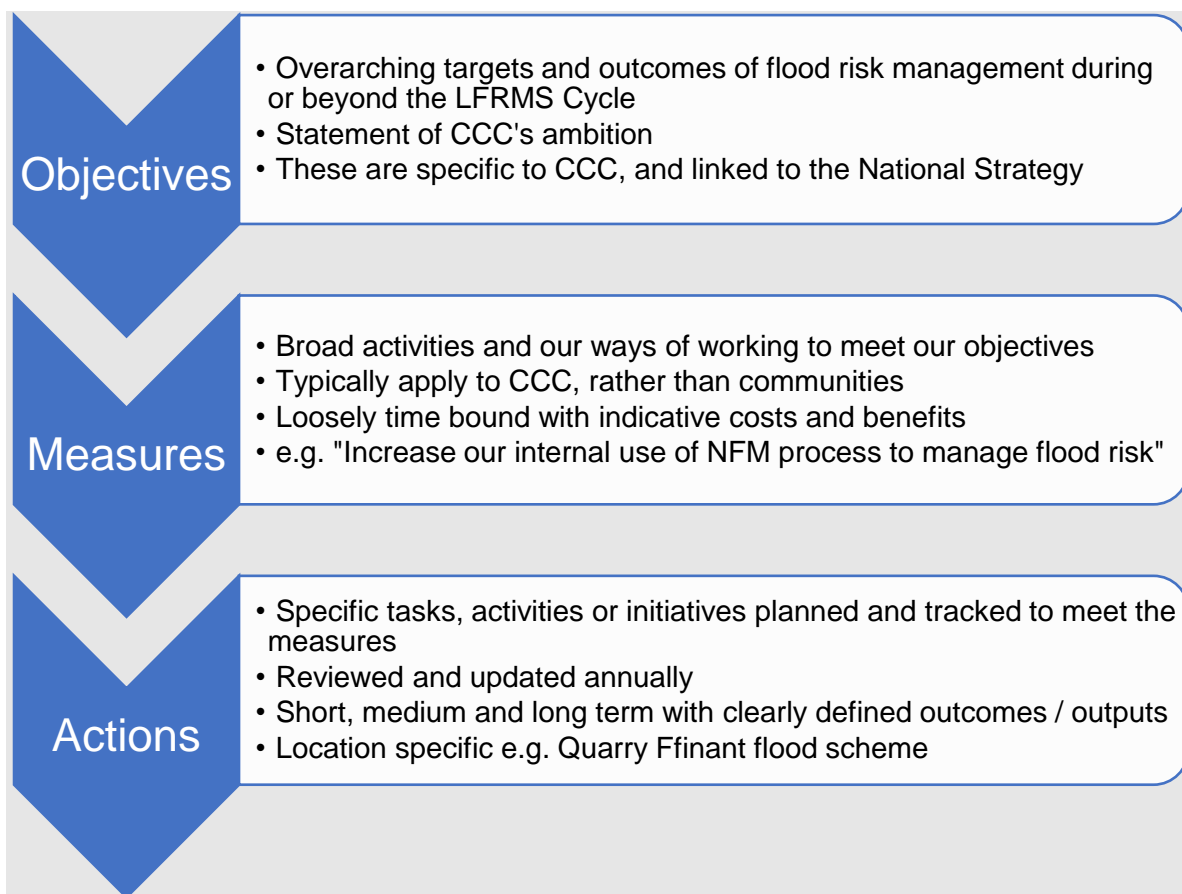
Objectives

• Overarching targets and outcomes of flood risk management during or beyond the LFRMS Cycle
• Statement of CCC's ambition
• These are specific to CCC, and linked to the National Strategy

Measures

• Broad activities and our ways of working to meet our objectives
• Typically apply to CCC, rather than communities
• Loosely time bound with indicative costs and benefits
• e.g. "Increase our internal use of NFM process to manage flood risk"

Actions

• Specific tasks, activities or initiatives planned and tracked to meet the measures
• Reviewed and updated annually
• Short, medium and long term with clearly defined outcomes / outputs
• Location specific e.g. Quarry Ffinant flood scheme